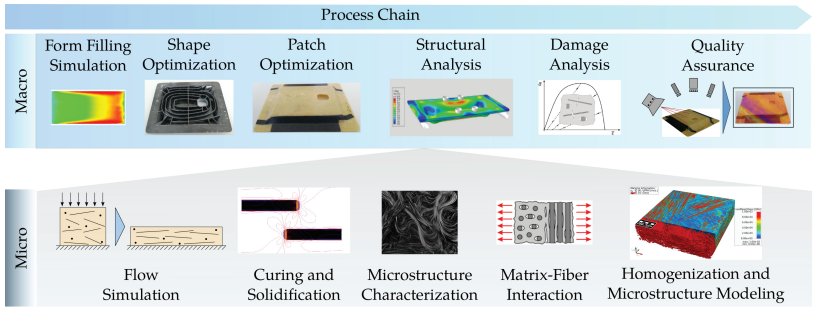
Process Chain

Macro

Form Filling Simulation

Shape Optimization

Patch Optimization

Structural Analysis

Damage Analysis

Quality Assurance

Micro

Flow Simulation

Curing and Solidification

Microstructure Characterization

Matrix-Fiber Interaction

Homogenization and Microstructure Modeling